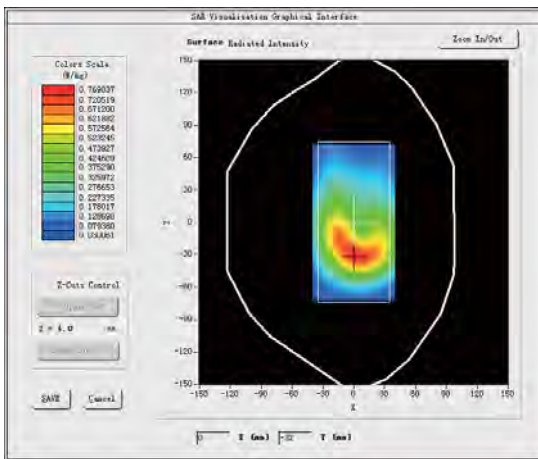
SAR Visualisation Graphical Interface

Surface Radiated Intensity

Zoom In/Out

Colors Scale (W/kg)

0.769037
0.720519
0.671200
0.621882
0.572564
0.523245
0.473927
0.424609
0.375290
0.325972
0.276653
0.227335
0.178017
0.128698
0.079380
0.030061

Z-Cuts Control

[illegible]

Z = 4.0 mm

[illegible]

SAVE

Cancel

150
120
90
60
30
0
-30
-60
-90
-120
-150

Y

-150 -120 -90 -60 -30 0 30 60 90 120 150

X

0 X (mm) -32 Y (mm)